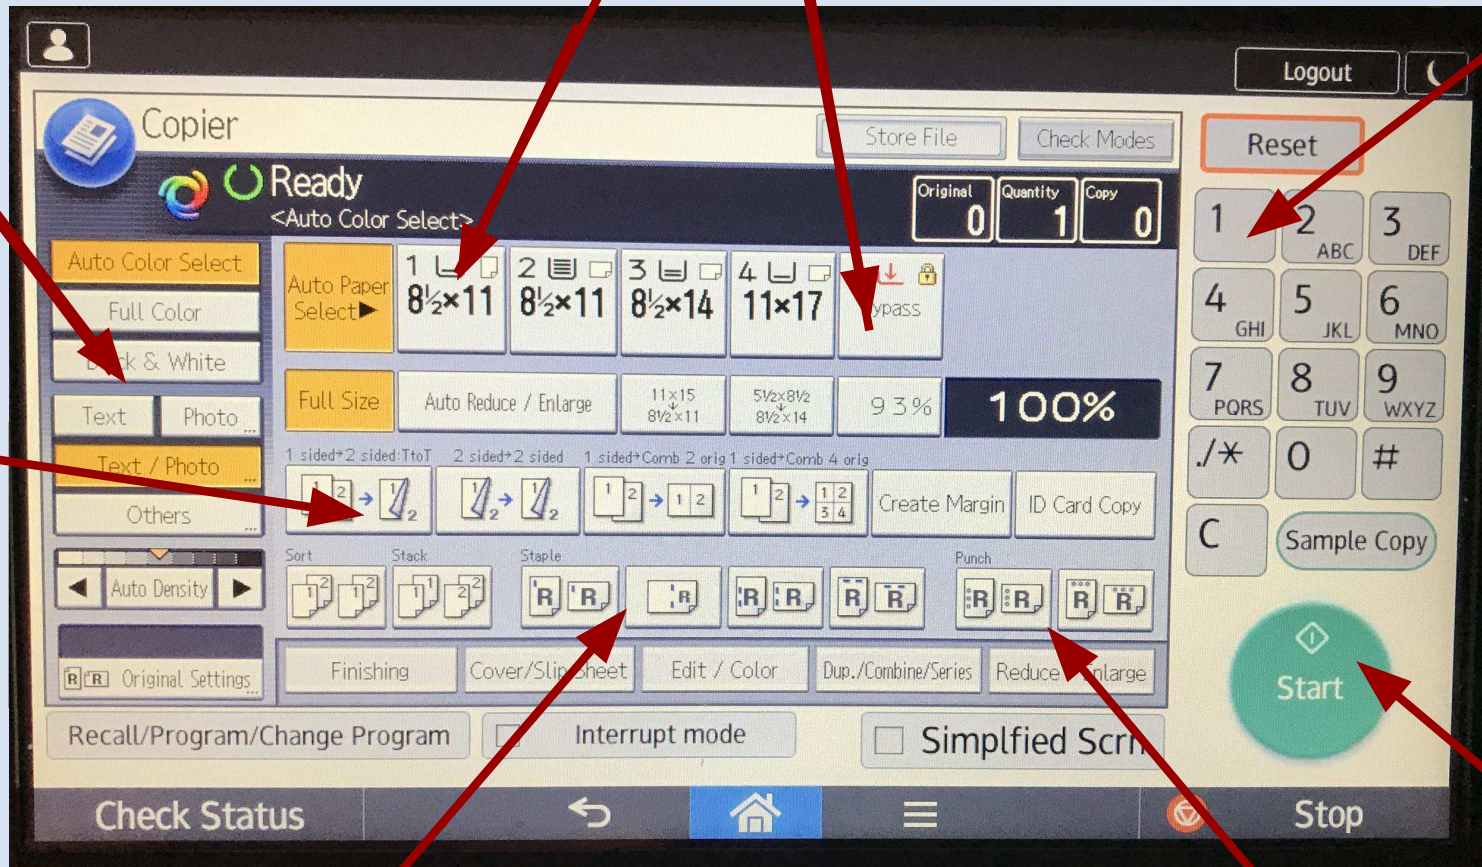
Logout

Copier

Store File

Check Modes

Reset

Ready
<Auto Color Select>

Original 0

Quantity 1

Copy 0

1

2 ABC

3 DEF

4 GHI

5 JKL

6 MNO

7 PQRS

8 TUV

9 WXYZ

./*

0

#

C

Sample Copy

Start

Auto Color Select

Full Color

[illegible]ck & White

Text

Photo

Text / Photo

Others

Auto Density

Original Settings

Auto Paper Select▶

1 8½×11

2 8½×11

3 8½×14

4 11×17

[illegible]ypass

Full Size

Auto Reduce / Enlarge

11×15 8½×11

5½×8½ 8½×14

93%

100%

1 sided→2 sided:TtoT

2 sided→2 sided

1 sided→Comb 2 orig

1 sided→Comb 4 orig

Create Margin

ID Card Copy

Sort

Stack

Staple

Punch

Finishing

Cover/Slip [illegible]heet

Edit / Color

Dup./Combine/Series

Reduce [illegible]nlarge

Recall/Program/Change Program

Interrupt mode

Simplfied Scr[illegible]

Check Status

Stop